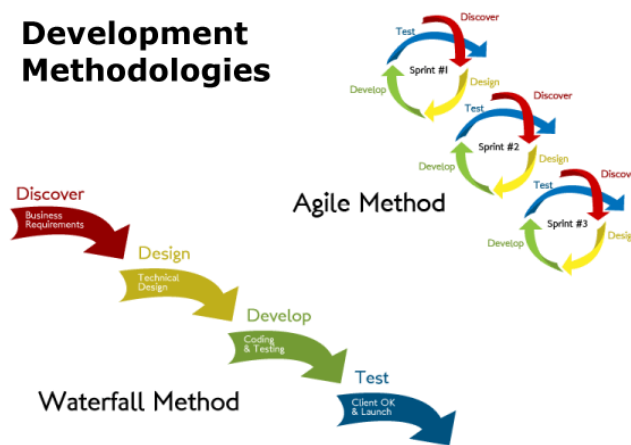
Development Methodologies

Discover
Test
Sprint #1
Design
Develop

Discover
Test
Sprint #2
Design
Develop

Agile Method

Discover
Test
Sprint #3
Desig
Develop

Discover
Business Requirements

Design
Technical Design

Develop
Coding & Testing

Test
Client OK & Launch

Waterfall Method